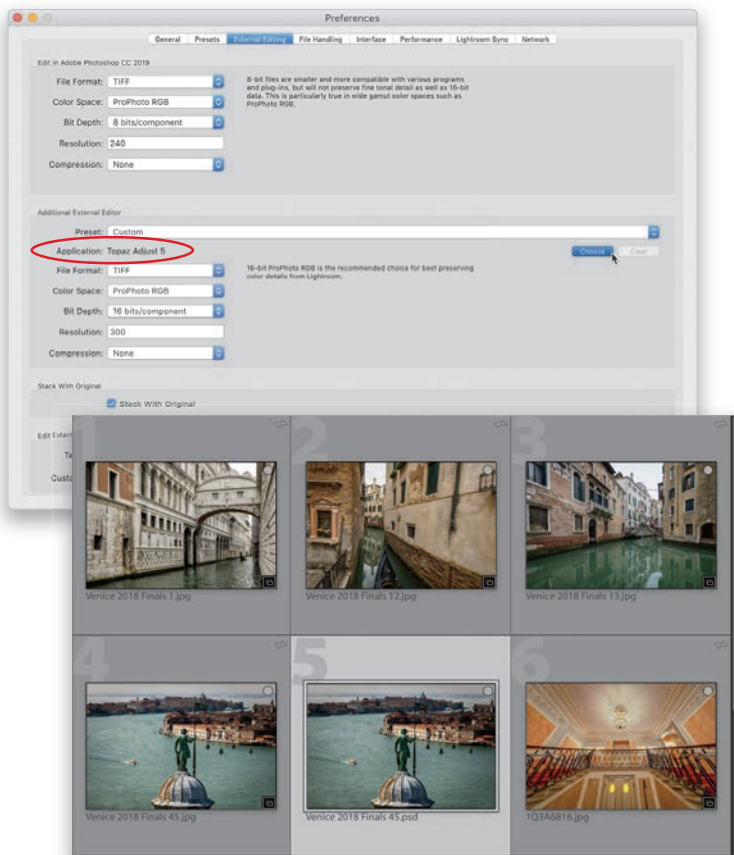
Preferences

General | Presets | External Editing | File Handling | Interface | Performance | Lightroom Sync | Network

Edit in Adobe Photoshop CC 2019

File Format: TIFF

Color Space: ProPhoto RGB

Bit Depth: 8 bits/component

Resolution: 240

Compression: None

8-bit files are smaller and more compatible with various programs and plug-ins, but will not preserve fine tonal detail as well as 16-bit data. This is particularly true in wide gamut color spaces such as ProPhoto RGB.

Additional External Editor

Preset: Custom

Application: Topaz Adjust 5

Choose | Clear

File Format: TIFF

Color Space: ProPhoto RGB

Bit Depth: 16 bits/component

Resolution: 300

Compression: None

16-bit ProPhoto RGB is the recommended choice for best preserving color details from Lightroom.

Stack With Original

Stack With Original

Edit Extern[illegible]

Te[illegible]

Custo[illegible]

1

Venice 2018 Finals 1.jpg

2

Venice 2018 Finals 12.jpg

3

Venice 2018 Finals 13.jpg

4

Venice 2018 Finals 45.jpg

5

Venice 2018 Finals 45.psd

6

1Q3A6816.jpg